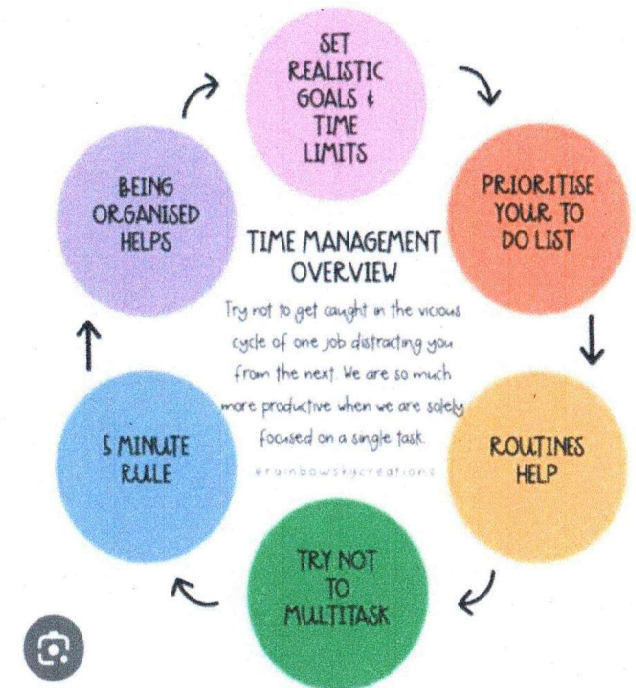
SET REALISTIC GOALS & TIME LIMITS

PRIORITISE YOUR TO DO LIST

ROUTINES HELP

TRY NOT TO MULTITASK

5 MINUTE RULE

BEING ORGANISED HELPS

TIME MANAGEMENT OVERVIEW

Try not to get caught in the vicious cycle of one job distracting you from the next. We are so much more productive when we are solely focused on a single task.

@rainbowskycreations